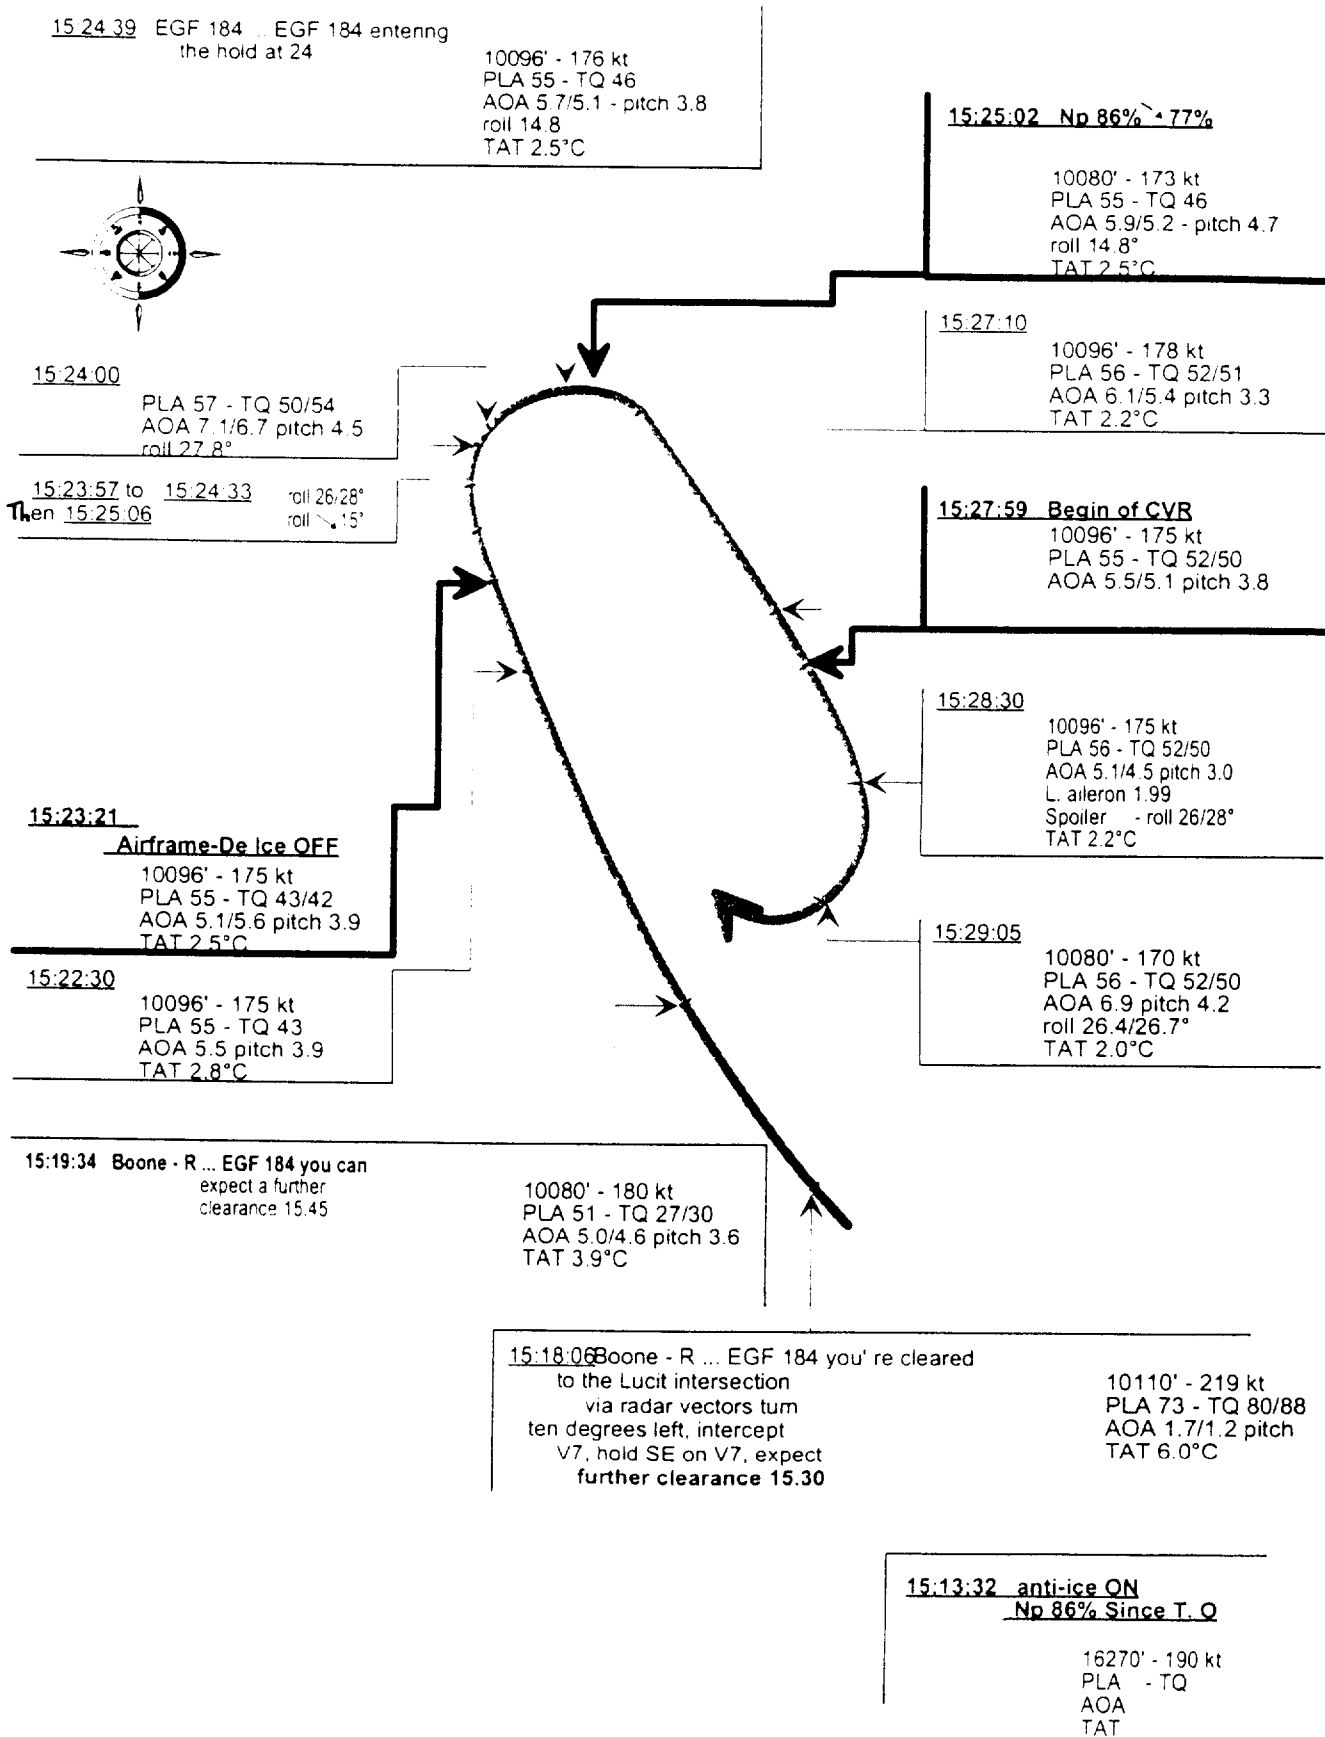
15:24:39 EGF 184 ... EGF 184 entering the hold at 24

10096' - 176 kt
PLA 55 - TQ 46
AOA 5.7/5.1 - pitch 3.8
roll 14.8
TAT 2.5°C

15:25:02 Np 86% → 77%

10080' - 173 kt
PLA 55 - TQ 46
AOA 5.9/5.2 - pitch 4.7
roll 14.8°
TAT 2.5°C

15:27:10

10096' - 178 kt
PLA 56 - TQ 52/51
AOA 6.1/5.4 pitch 3.3
TAT 2.2°C

15:24:00

PLA 57 - TQ 50/54
AOA 7.1/6.7 pitch 4.5
roll 27.8°

15:23:57 to 15:24:33 roll 26/28°
Then 15:25:06 roll ↘ 15°

15:27:59 Begin of CVR
10096' - 175 kt
PLA 55 - TQ 52/50
AOA 5.5/5.1 pitch 3.8

15:28:30

10096' - 175 kt
PLA 56 - TQ 52/50
AOA 5.1/4.5 pitch 3.0
L. aileron 1.99
Spoiler - roll 26/28°
TAT 2.2°C

15:23:21
Airframe-De Ice OFF
10096' - 175 kt
PLA 55 - TQ 43/42
AOA 5.1/5.6 pitch 3.9
TAT 2.5°C

15:29:05

10080' - 170 kt
PLA 56 - TQ 52/50
AOA 6.9 pitch 4.2
roll 26.4/26.7°
TAT 2.0°C

15:22:30

10096' - 175 kt
PLA 55 - TQ 43
AOA 5.5 pitch 3.9
TAT 2.8°C

15:19:34 Boone - R ... EGF 184 you can expect a further clearance 15.45

10080' - 180 kt
PLA 51 - TQ 27/30
AOA 5.0/4.6 pitch 3.6
TAT 3.9°C

15:18:06 Boone - R ... EGF 184 you' re cleared to the Lucit intersection via radar vectors turn ten degrees left, intercept V7, hold SE on V7, expect further clearance 15.30

10110' - 219 kt
PLA 73 - TQ 80/88
AOA 1.7/1.2 pitch
TAT 6.0°C

15:13:32 anti-ice ON
Np 86% Since T. O

16270' - 190 kt
PLA - TQ
AOA
TAT